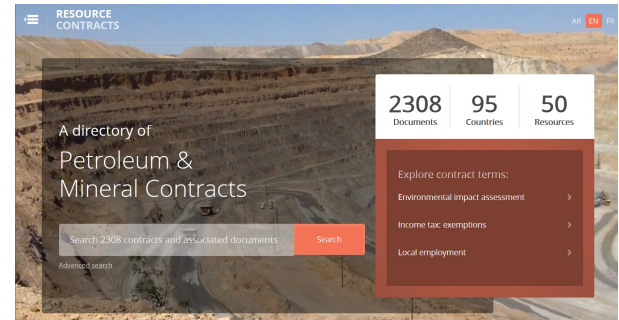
RESOURCE CONTRACTS

AR EN FR

A directory of
Petroleum &
Mineral Contracts

Search 2308 contracts and associated documents

Search

Advanced search

| 2308 | 95 | 50 |
|---|---|---|
| Documents | Countries | Resources |

Explore contract terms:

Environmental impact assessment

Income tax: exemptions

Local employment